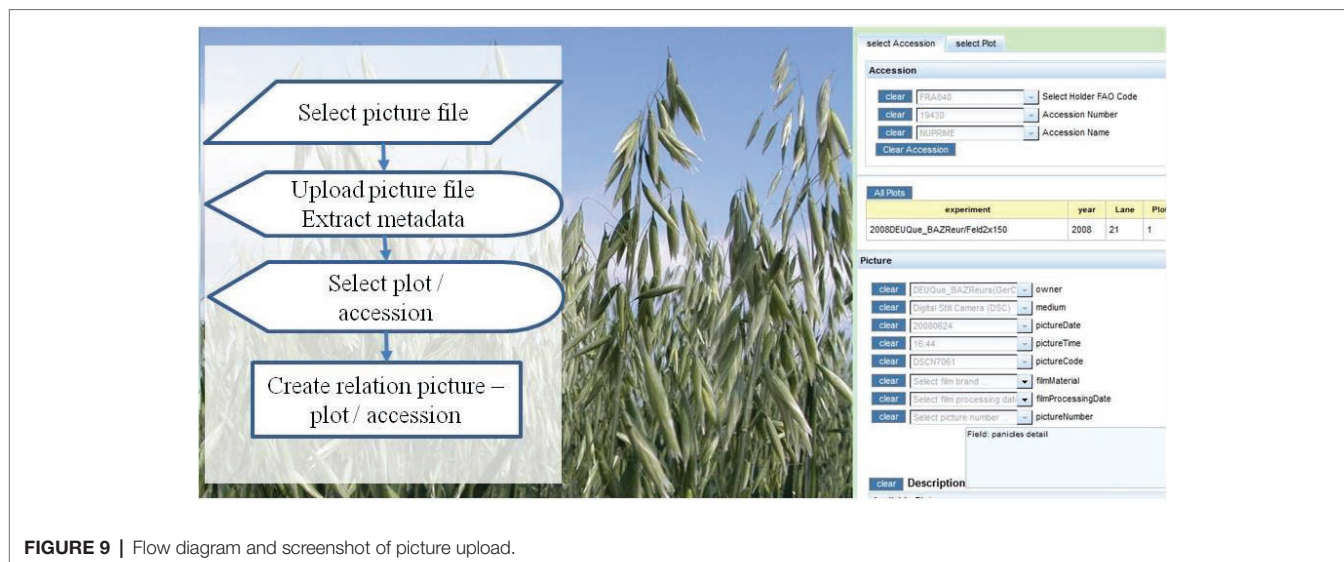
Select picture file

Upload picture file
Extract metadata

Select plot / accession

Create relation picture – plot / accession

select Accession | select Plot

Accession

clear | FRA040 | Select Holder FAO Code
clear | 19430 | Accession Number
clear | NUPRME | Accession Name
Clear Accession

All Plots

| experiment | year | Lane | Plo |
|---|---|---|---|
| 2008DEUQue_BAZReur/Feld2x150 | 2008 | 21 | 1 |

Picture

clear | DEUQue_BAZReurs(GerC | owner
clear | Digital Still Camera (DSC) | medium
clear | 20080624 | pictureDate
clear | 16:44 | pictureTime
clear | DSCN7061 | pictureCode
clear | Select film brand... | filmMaterial
clear | Select film processing dat | filmProcessingDate
clear | Select picture number | pictureNumber
Field: panicles detail
clear | Description

FIGURE 9 | Flow diagram and screenshot of picture upload.